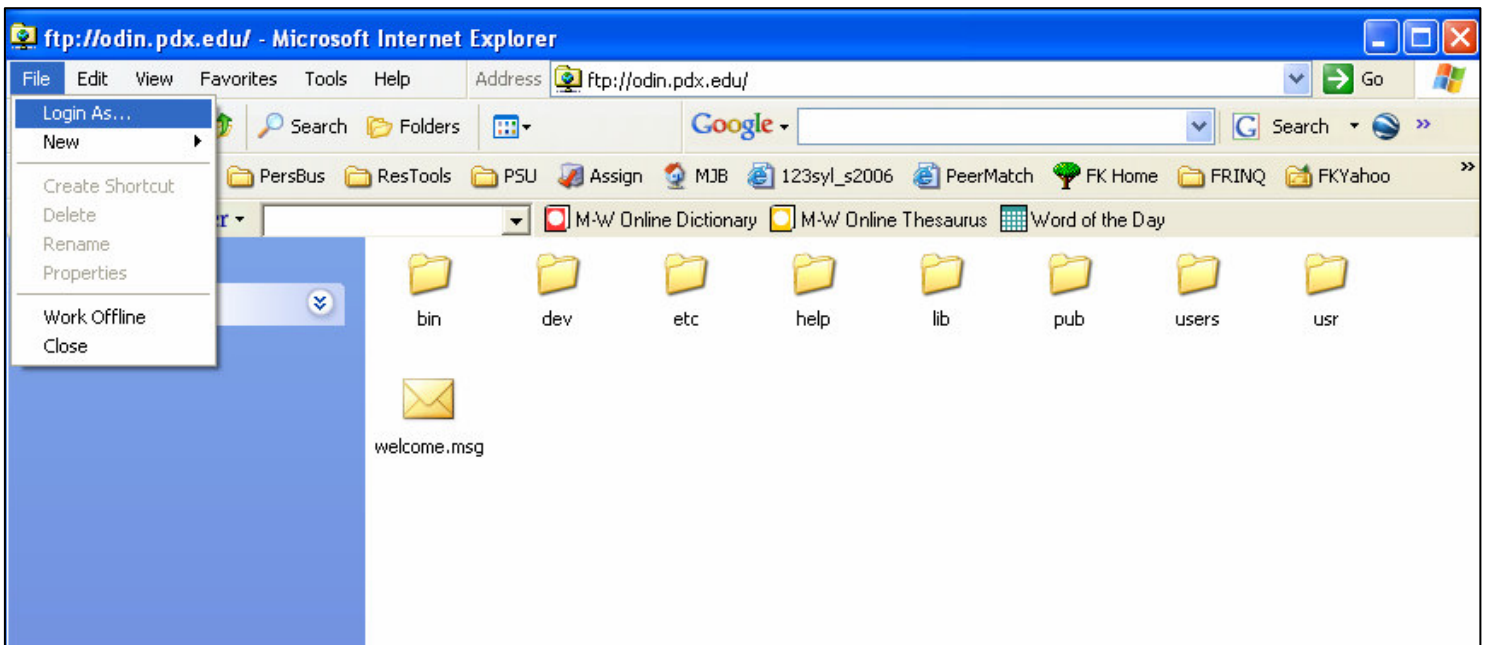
ftp://odin.pdx.edu/ - Microsoft Internet Explorer

File Edit View Favorites Tools Help Address ftp://odin.pdx.edu/ Go

Login As...
New
Create Shortcut
Delete
Rename
Properties
Work Offline
Close

Search Folders Google Search »

PersBus ResTools PSU Assign MJB 123syl_s2006 PeerMatch FK Home FRINQ FKYahoo »

r M-W Online Dictionary M-W Online Thesaurus Word of the Day

bin dev etc help lib pub users usr

welcome.msg